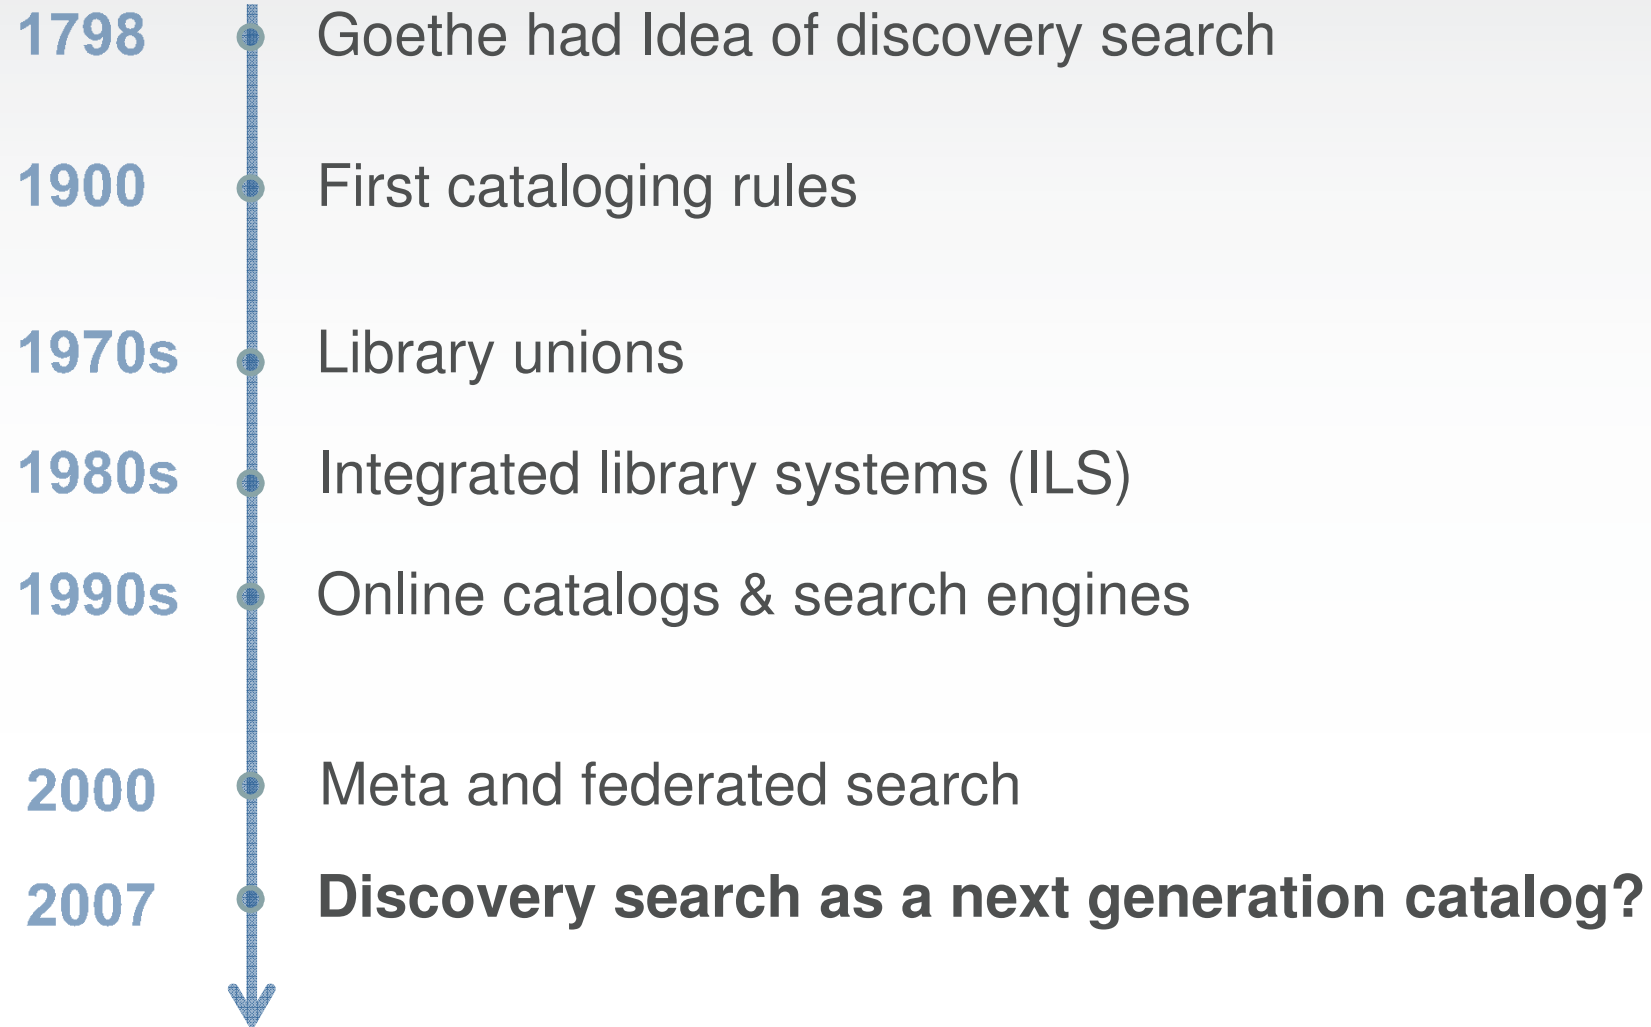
1798 Goethe had Idea of discovery search

1900 First cataloging rules

1970s Library unions

1980s Integrated library systems (ILS)

1990s Online catalogs & search engines

2000 Meta and federated search

2007 **Discovery search as a next generation catalog?**